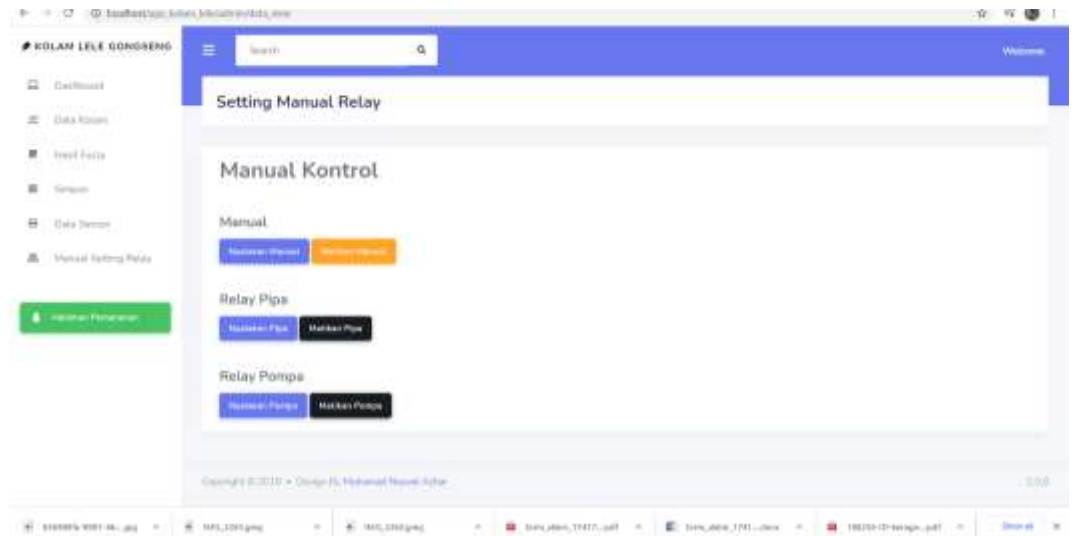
KOLAN LELE GONGSENG

Dashboard

Data Kolam

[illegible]

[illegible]

Data Sensor

Manual Setting Relay

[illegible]

Search

Welcome

Setting Manual Relay

Manual Kontrol

Manual

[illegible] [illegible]

Relay Pipa

Nyalakan Pipa Matikan Pipa

Relay Pompa

Nyalakan Pompa Matikan Pompa

Copyright © 2019 • Design By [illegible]

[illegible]

Show all